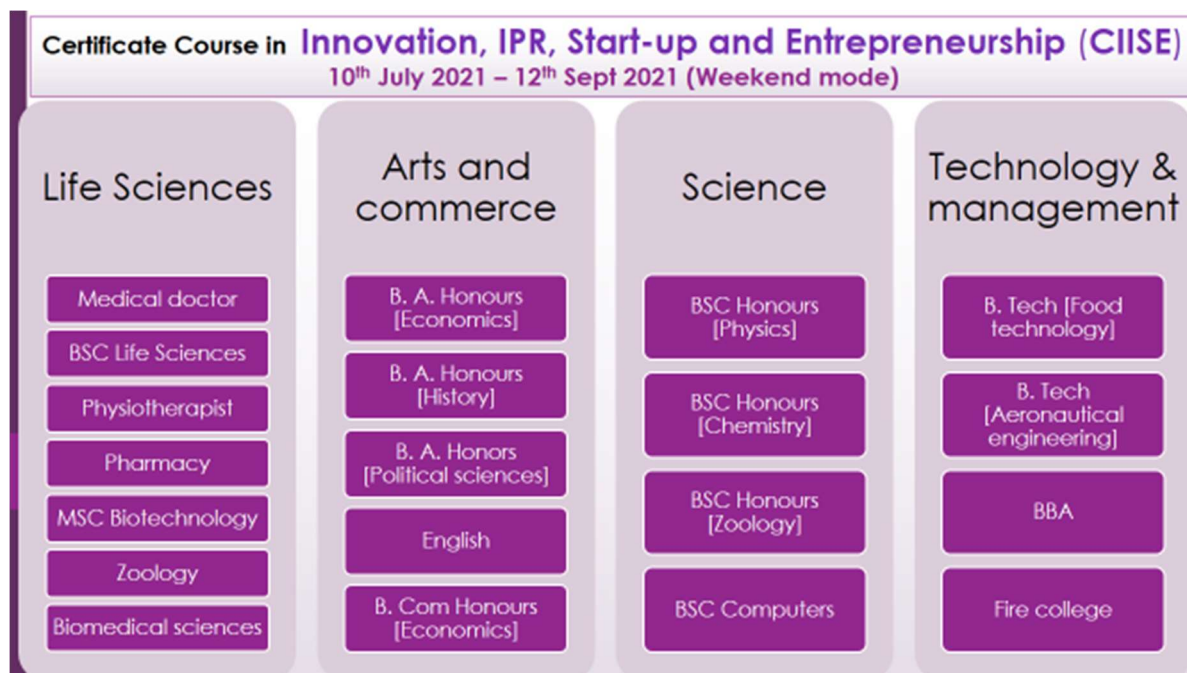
Certificate Course in Innovation, IPR, Start-up and Entrepreneurship (CIISE)
10$^{th}$ July 2021 – 12$^{th}$ Sept 2021 (Weekend mode)

Life Sciences

Medical doctor

BSC Life Sciences

Physiotherapist

Pharmacy

MSC Biotechnology

Zoology

Biomedical sciences

Arts and commerce

B. A. Honours [Economics]

B. A. Honours [History]

B. A. Honors [Political sciences]

English

B. Com Honours [Economics]

Science

BSC Honours [Physics]

BSC Honours [Chemistry]

BSC Honours [Zoology]

BSC Computers

Technology & management

B. Tech [Food technology]

B. Tech [Aeronautical engineering]

BBA

Fire college